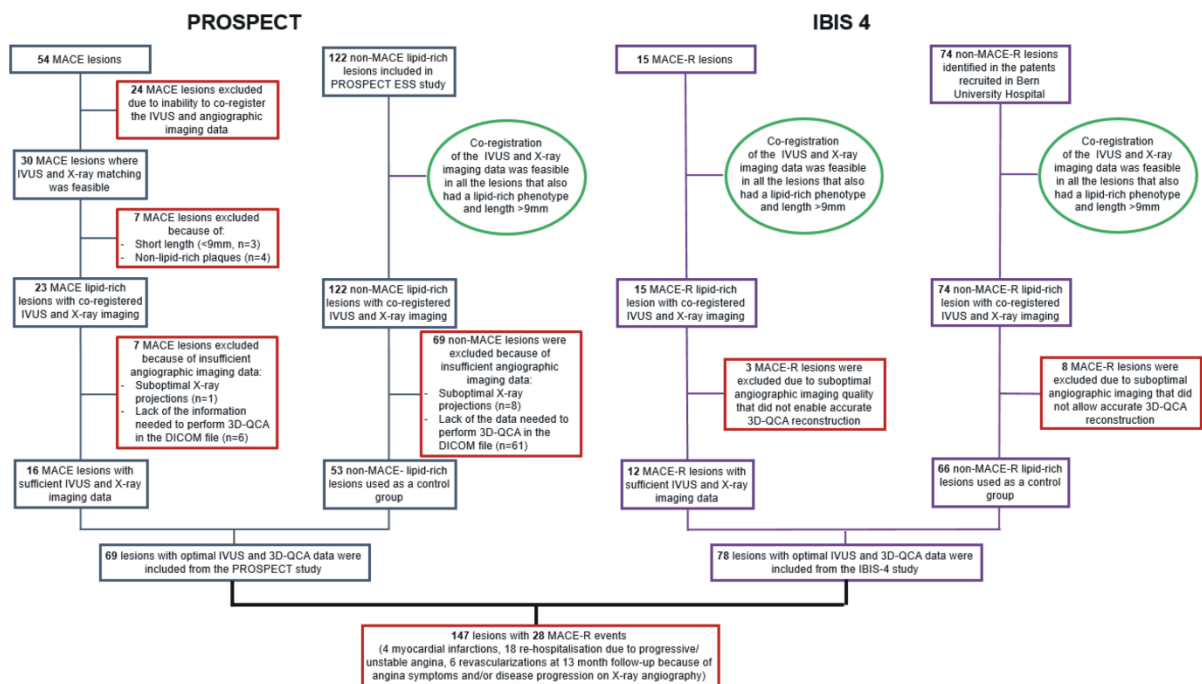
PROSPECT

IBIS 4

54 MACE lesions

24 MACE lesions excluded due to inability to co-register the IVUS and angiographic imaging data

30 MACE lesions where IVUS and X-ray matching was feasible

7 MACE lesions excluded because of:
- Short length (<9mm, n=3)
- Non-lipid-rich plaques (n=4)

23 MACE lipid-rich lesions with co-registered IVUS and X-ray imaging

7 MACE lesions excluded because of insufficient angiographic imaging data:
- Suboptimal X-ray projections (n=1)
- Lack of the information needed to perform 3D-QCA in the DICOM file (n=6)

16 MACE lesions with sufficient IVUS and X-ray imaging data

122 non-MACE lipid-rich lesions included in PROSPECT ESS study

Co-registration of the IVUS and X-ray imaging data was feasible in all the lesions that also had a lipid-rich phenotype and length >9mm

122 non-MACE lipid-rich lesions with co-registered IVUS and X-ray imaging

69 non-MACE lesions were excluded because of insufficient angiographic imaging data:
- Suboptimal X-ray projections (n=8)
- Lack of the data needed to perform 3D-QCA in the DICOM file (n=61)

53 non-MACE- lipid-rich lesions used as a control group

15 MACE-R lesions

Co-registration of the IVUS and X-ray imaging data was feasible in all the lesions that also had a lipid-rich phenotype and length >9mm

15 MACE-R lipid-rich lesion with co-registered IVUS and X-ray imaging

3 MACE-R lesions were excluded due to suboptimal angiographic imaging quality that did not enable accurate 3D-QCA reconstruction

12 MACE-R lesions with sufficient IVUS and X-ray imaging data

74 non-MACE-R lesions identified in the patents recruited in Bern University Hospital

Co-registration of the IVUS and X-ray imaging data was feasible in all the lesions that also had a lipid-rich phenotype and length >9mm

74 non-MACE-R lipid-rich lesion with co-registered IVUS and X-ray imaging

8 MACE-R lesions were excluded due to suboptimal angiographic imaging that did not allow accurate 3D-QCA reconstruction

66 non-MACE-R lipid-rich lesions used as a control group

69 lesions with optimal IVUS and 3D-QCA data were included from the PROSPECT study

78 lesions with optimal IVUS and 3D-QCA data were included from the IBIS-4 study

147 lesions with 28 MACE-R events (4 myocardial infarctions, 18 re-hospitalisation due to progressive/ unstable angina, 6 revascularizations at 13 month follow-up because of angina symptoms and/or disease progression on X-ray angiography)